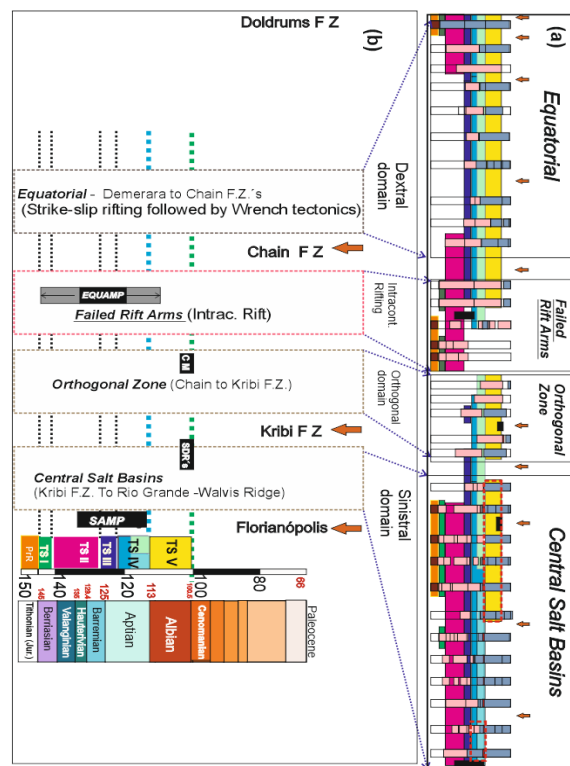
Doldrums F Z

(b)

Equatorial - Demerara to Chain F.Z.'s
(Strike-slip rifting followed by Wrench tectonics)

Chain F Z

EQUAMP

Failed Rift Arms (Intrac. Rift)

C M

Orthogonal Zone (Chain to Kribi F.Z.)

Kribi F Z

SDR's

Central Salt Basins
(Kribi F.Z. To Rio Grande -Walvis Ridge)

SAMP

Florianópolis

PrR

TS I

TS II

TS III

TS IV

TS V

150 140 125 120 113 100 80 66

146 135 129.4 100.5

Tithonian (Jur.)

Berriasian

Valanginian

Hauteriv.

Barremian

Aptian

Albian

Cenomanian

Paleocene

Dextral domain

Intracont. Rifting

Orthogonal domain

Sinistral domain

(a)

Equatorial

Failed Rift Arms

Orthogonal Zone

Central Salt Basins